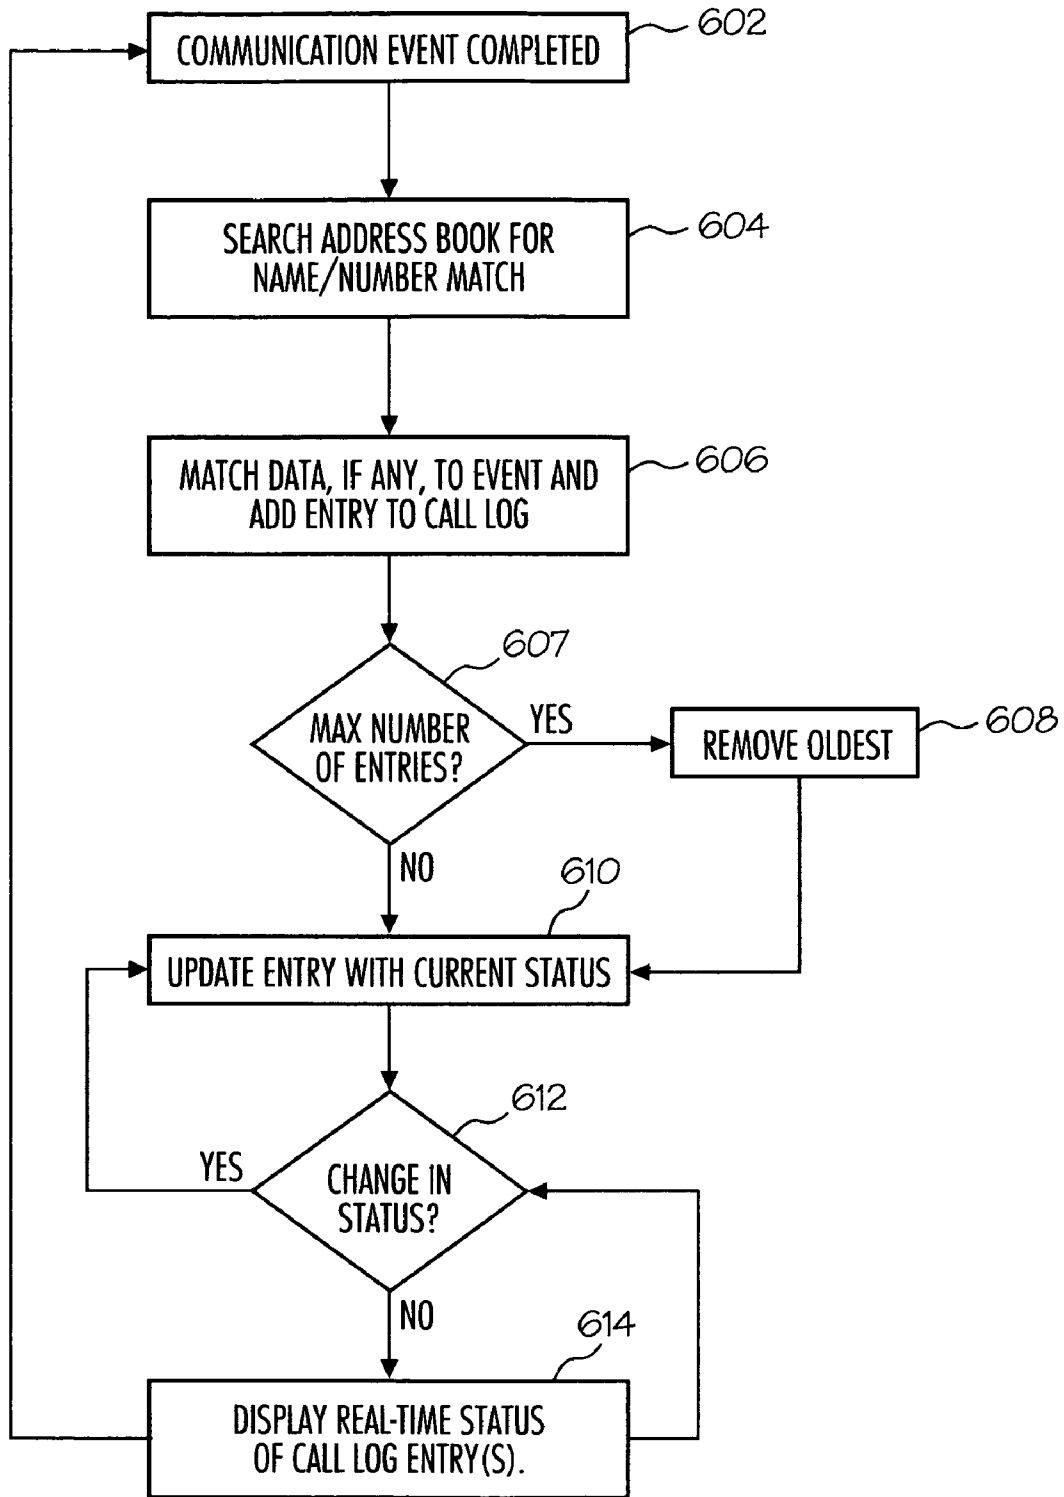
COMMUNICATION EVENT COMPLETED

602

SEARCH ADDRESS BOOK FOR NAME/NUMBER MATCH

604

MATCH DATA, IF ANY, TO EVENT AND ADD ENTRY TO CALL LOG

606

607

MAX NUMBER OF ENTRIES?

YES

REMOVE OLDEST

608

NO

610

UPDATE ENTRY WITH CURRENT STATUS

612

YES

CHANGE IN STATUS?

NO

614

DISPLAY REAL-TIME STATUS OF CALL LOG ENTRY(S).